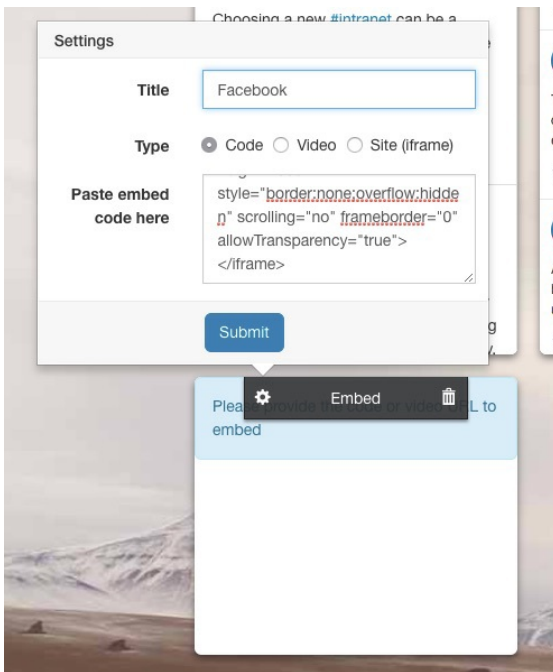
Choosing a new #intranet can be a

Settings

Title Facebook

Type Code Video Site (iframe)

Paste embed code here

style="border:none;overflow:hidden" scrolling="no" frameborder="0" allowTransparency="true"></iframe>

Submit

Embed

Please provide the code or video URL to embed